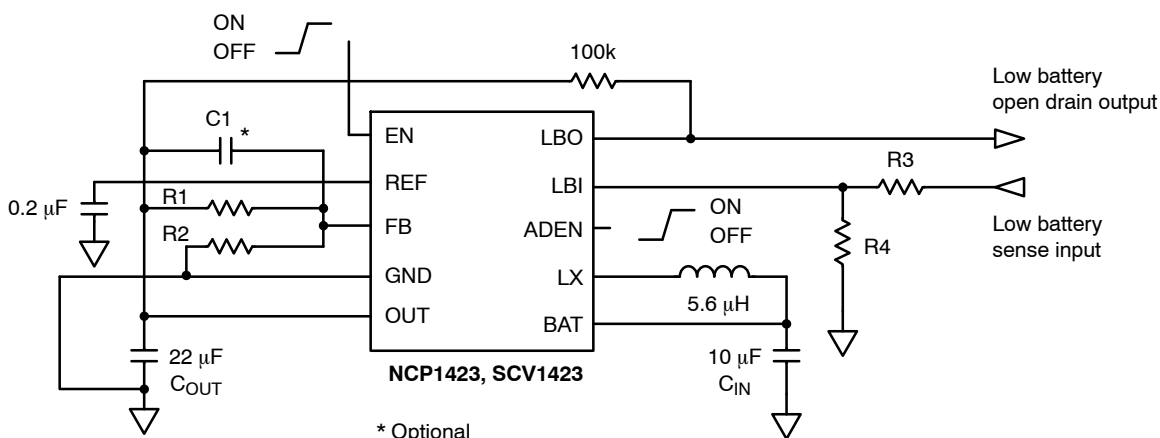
ON
OFF

100k

Low battery
open drain output

C1 *

EN
LBO
REF
LBI
FB
ADEN
GND
LX
OUT
BAT

R3

0.2 $\mu$F

R1

R2

ON
OFF

Low battery
sense input

R4

5.6 $\mu$H

22 $\mu$F
$C_{OUT}$

NCP1423, SCV1423

10 $\mu$F
$C_{IN}$

* Optional